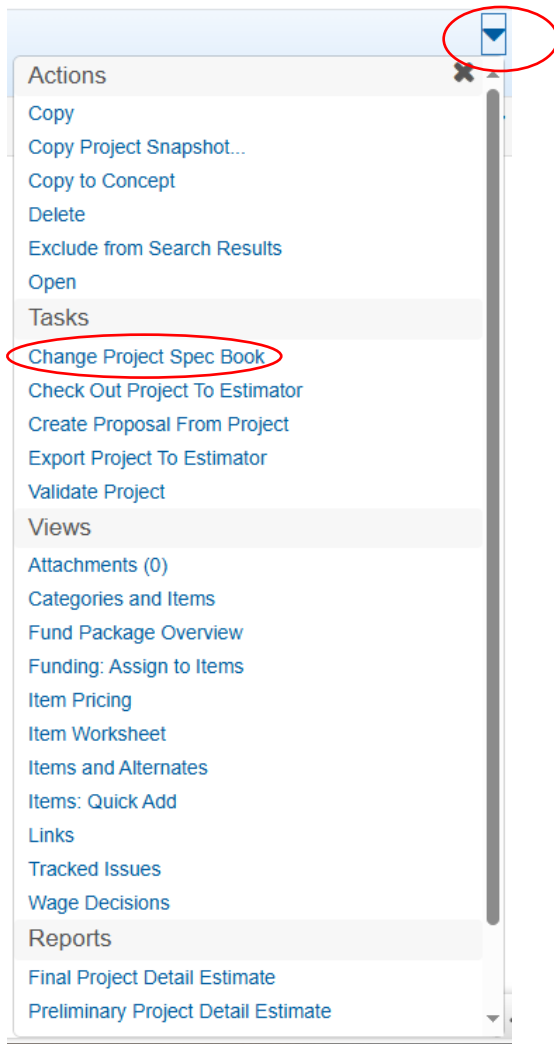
Actions

Copy

Copy Project Snapshot...

Copy to Concept

Delete

Exclude from Search Results

Open

Tasks

Change Project Spec Book

Check Out Project To Estimator

Create Proposal From Project

Export Project To Estimator

Validate Project

Views

Attachments (0)

Categories and Items

Fund Package Overview

Funding: Assign to Items

Item Pricing

Item Worksheet

Items and Alternates

Items: Quick Add

Links

Tracked Issues

Wage Decisions

Reports

Final Project Detail Estimate

Preliminary Project Detail Estimate